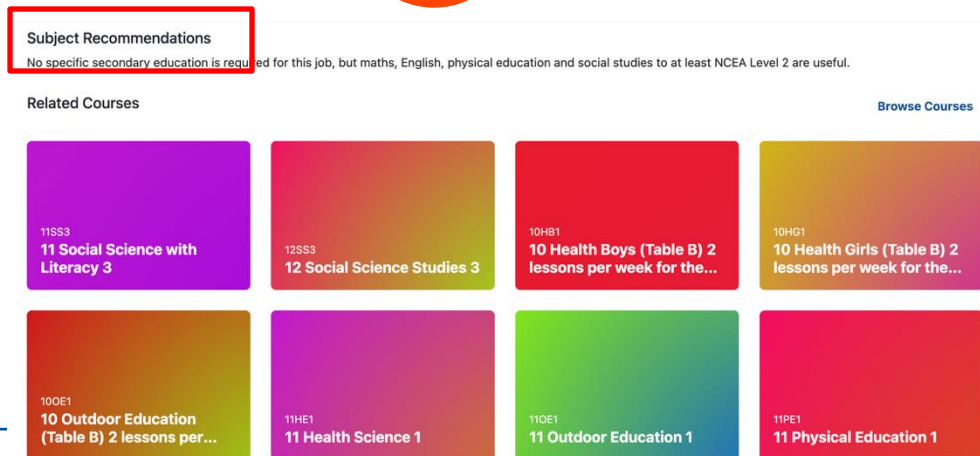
Subject Recommendations

No specific secondary education is required for this job, but maths, English, physical education and social studies to at least NCEA Level 2 are useful.

Related Courses

Browse Courses

11SS3
11 Social Science with Literacy 3

12SS3
12 Social Science Studies 3

10HB1
10 Health Boys (Table B) 2 lessons per week for the...

10HG1
10 Health Girls (Table B) 2 lessons per week for the...

10OE1
10 Outdoor Education (Table B) 2 lessons per...

11HE1
11 Health Science 1

11OE1
11 Outdoor Education 1

11PE1
11 Physical Education 1